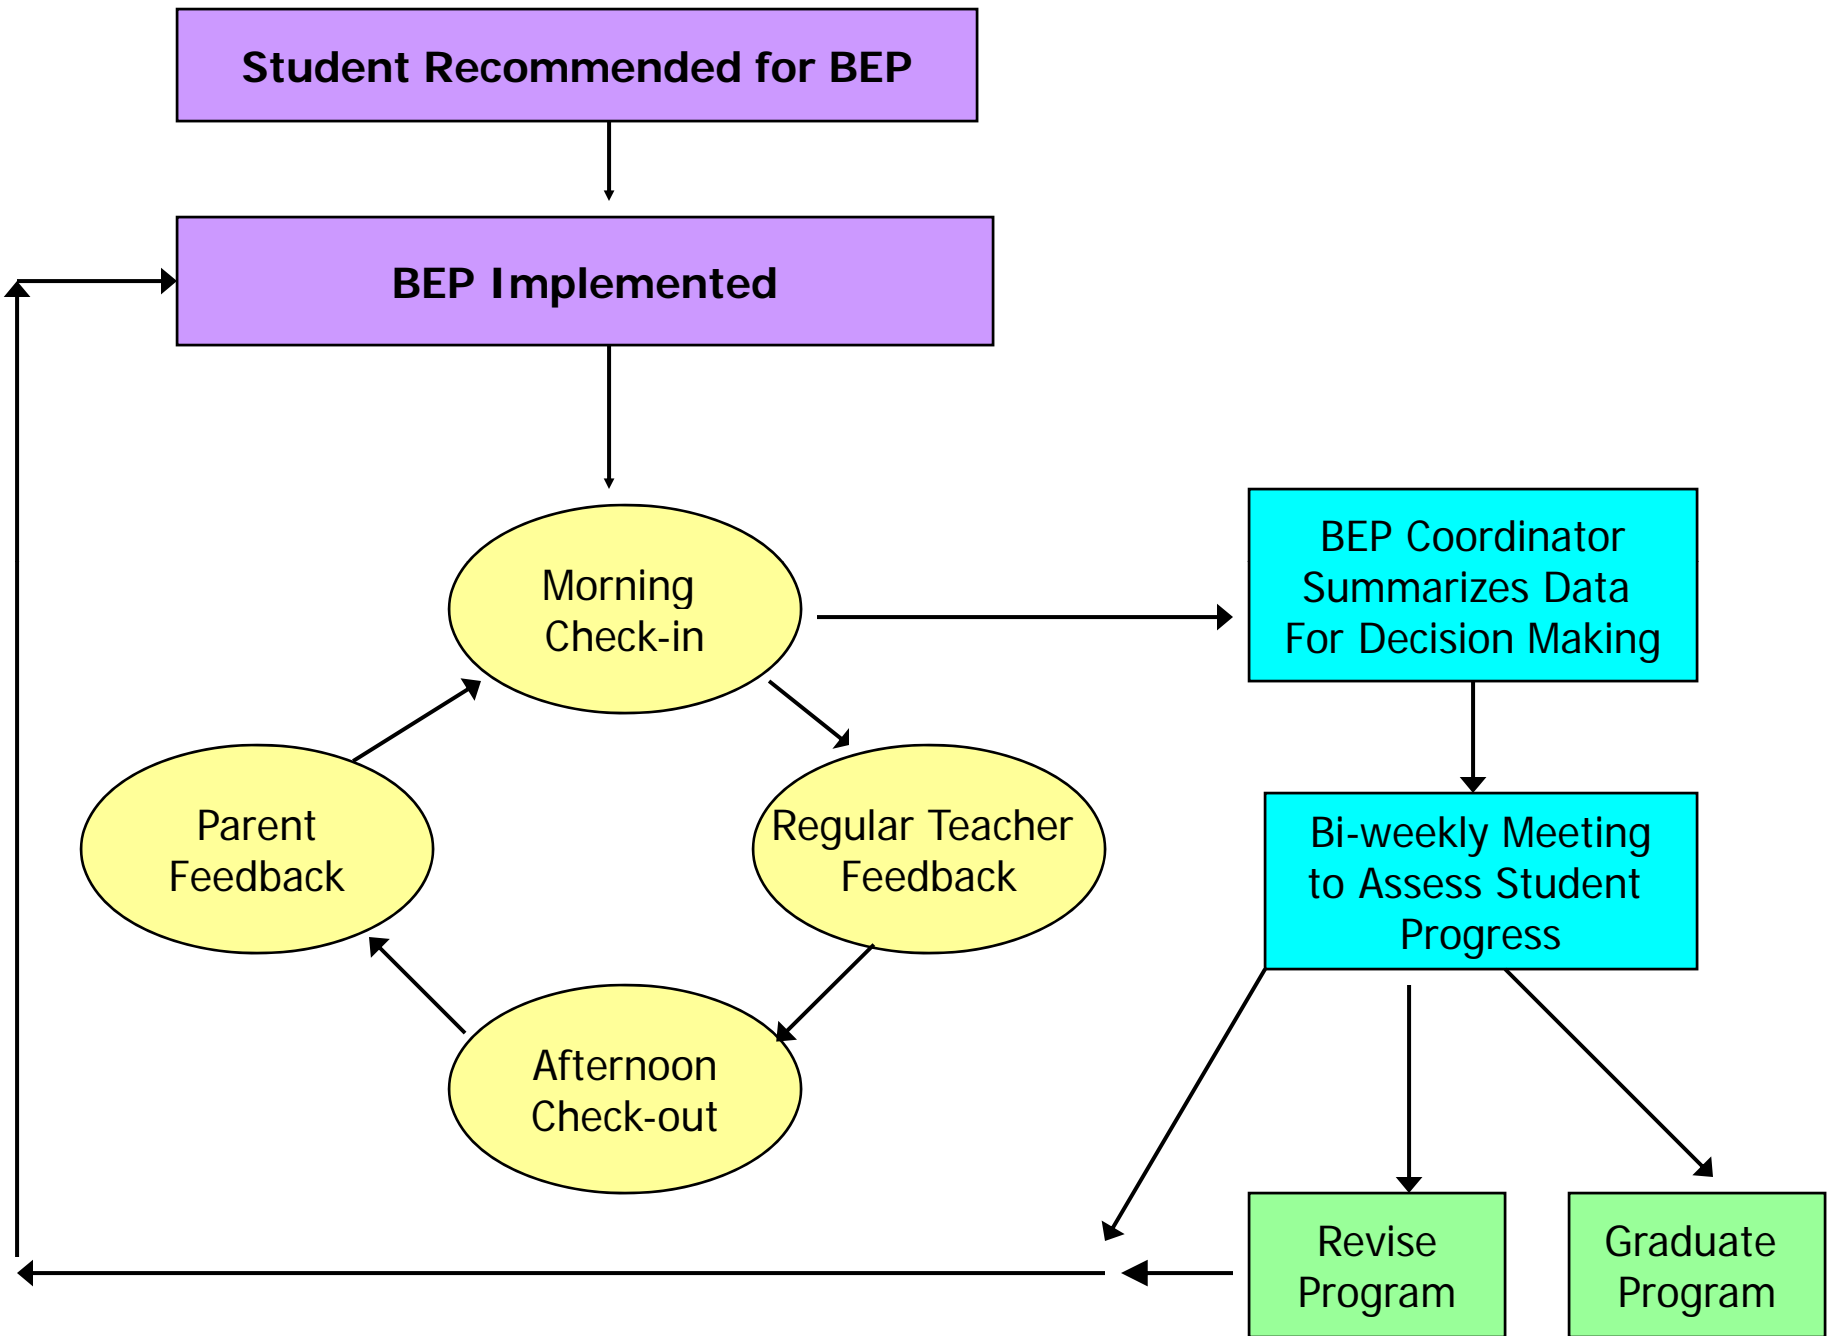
Student Recommended for BEP

BEP Implemented

Morning Check-in

BEP Coordinator Summarizes Data For Decision Making

Parent Feedback

Regular Teacher Feedback

Bi-weekly Meeting to Assess Student Progress

Afternoon Check-out

Revise Program

Graduate Program